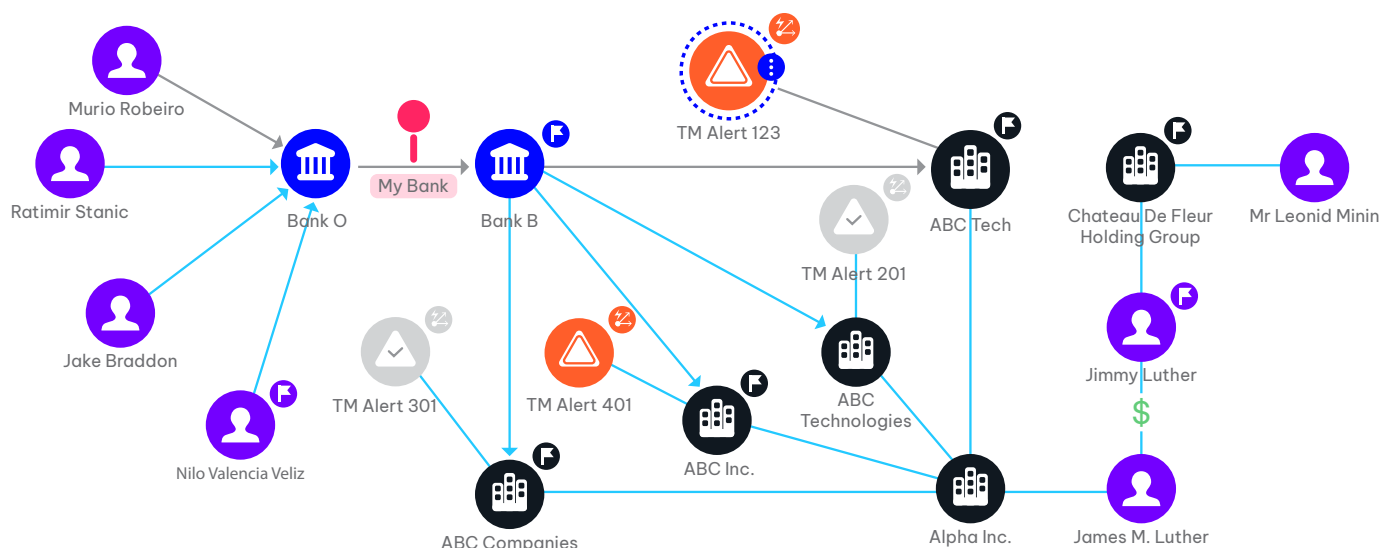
Murio Robeiro

Ratimir Stanic

Jake Braddon

Nilo Valencia Veliz

Bank O

My Bank

Bank B

TM Alert 123

ABC Tech

TM Alert 201

ABC Technologies

TM Alert 301

TM Alert 401

ABC Inc.

ABC Companies

Alpha Inc.

Chateau De Fleur Holding Group

Mr Leonid Minin

Jimmy Luther

$

James M. Luther